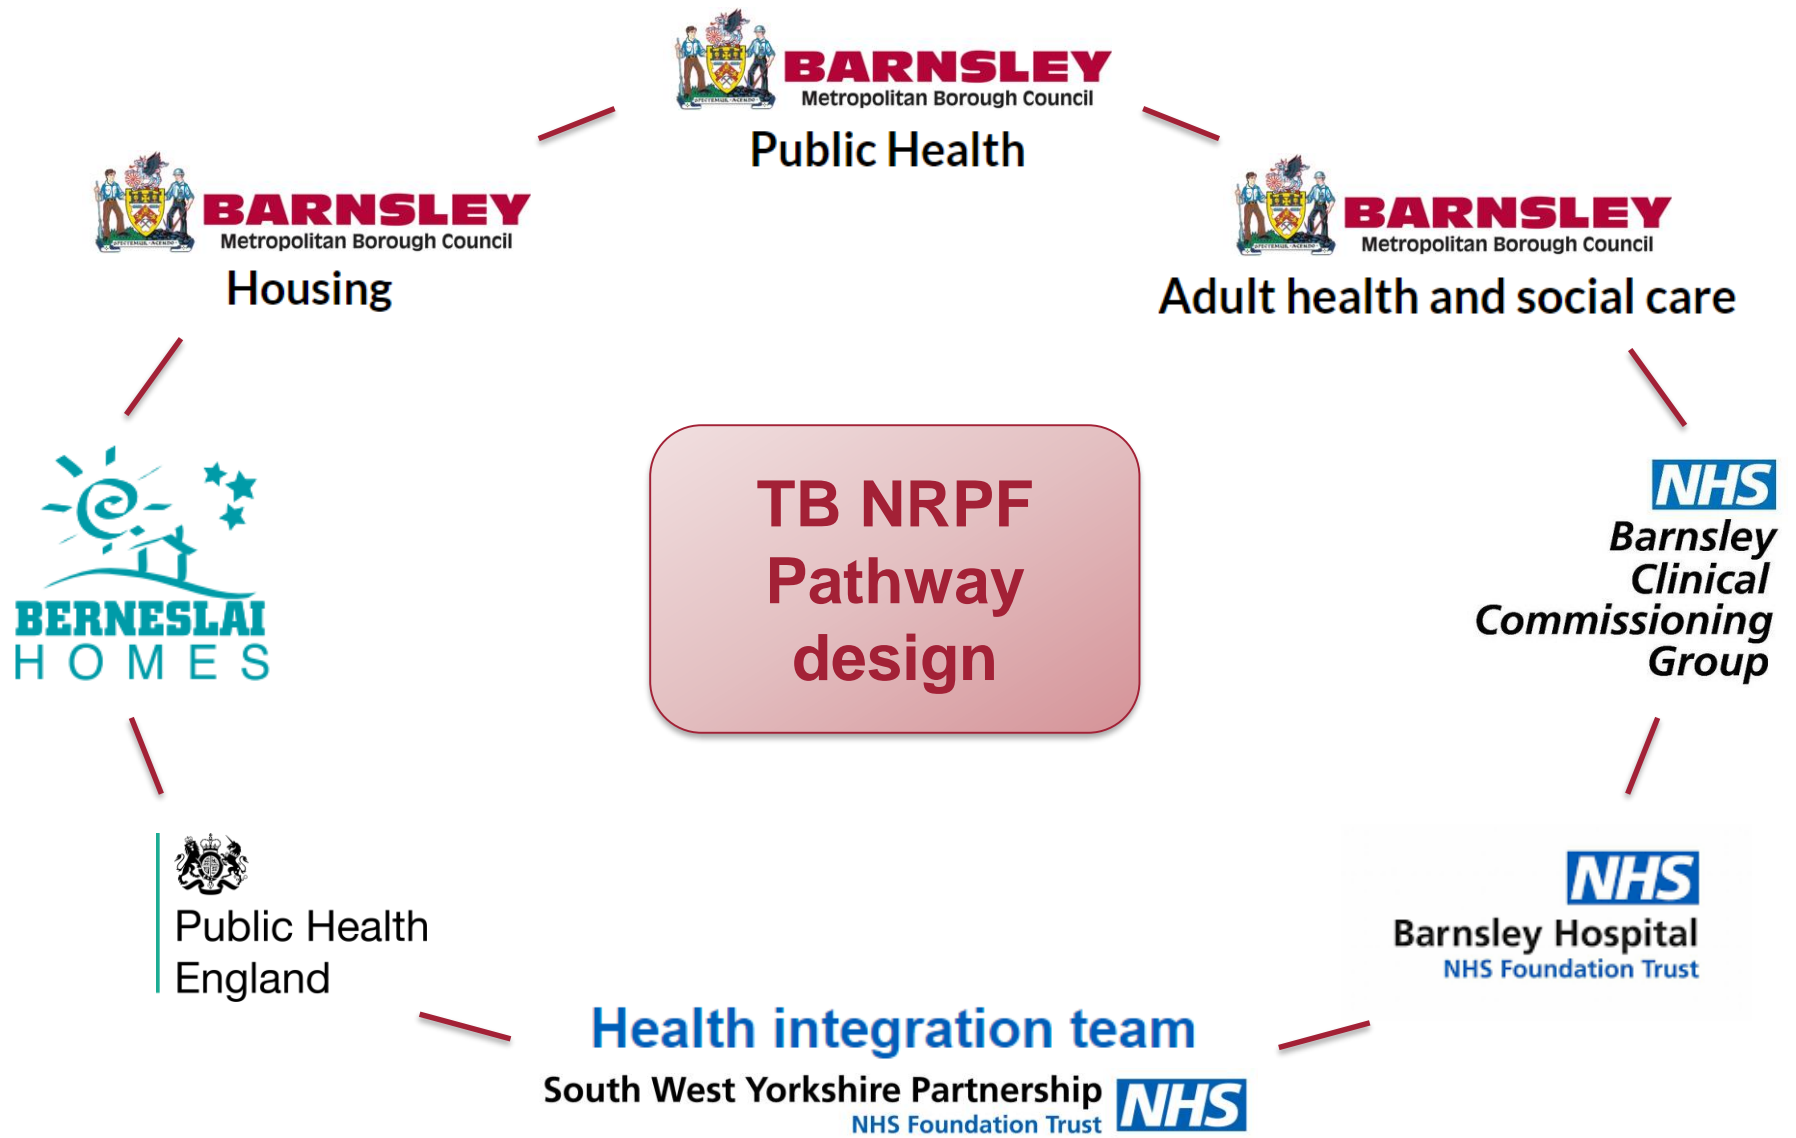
BARNSLEY
Metropolitan Borough Council
Public Health

BARNSLEY
Metropolitan Borough Council
Housing

BARNSLEY
Metropolitan Borough Council
Adult health and social care

BERNESLAI
HOMES

TB NRPF Pathway design

NHS
Barnsley Clinical Commissioning Group

Public Health England

NHS
Barnsley Hospital
NHS Foundation Trust

Health integration team
South West Yorkshire Partnership NHS
NHS Foundation Trust